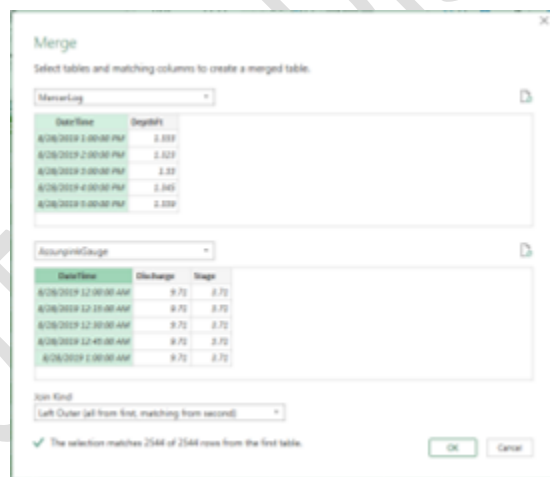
Merge

Select tables and matching columns to create a merged table.

MercerLog

| DateTime | DepthFt |
|---|---|
| 8/28/2019 1:00:00 PM | 1.333 |
| 8/28/2019 2:00:00 PM | 1.323 |
| 8/28/2019 3:00:00 PM | 1.33 |
| 8/28/2019 4:00:00 PM | 1.345 |
| 8/28/2019 5:00:00 PM | 1.339 |

AssunpinkGauge

| DateTime | Discharge | Stage |
|---|---|---|
| 8/28/2019 12:00:00 AM | 9.71 | 3.72 |
| 8/28/2019 12:15:00 AM | 9.71 | 3.72 |
| 8/28/2019 12:30:00 AM | 9.71 | 3.72 |
| 8/28/2019 12:45:00 AM | 9.71 | 3.72 |
| 8/28/2019 1:00:00 AM | 9.71 | 3.72 |

Join Kind

Left Outer (all from first, matching from second)

The selection matches 2544 of 2544 rows from the first table.

OK Cancel